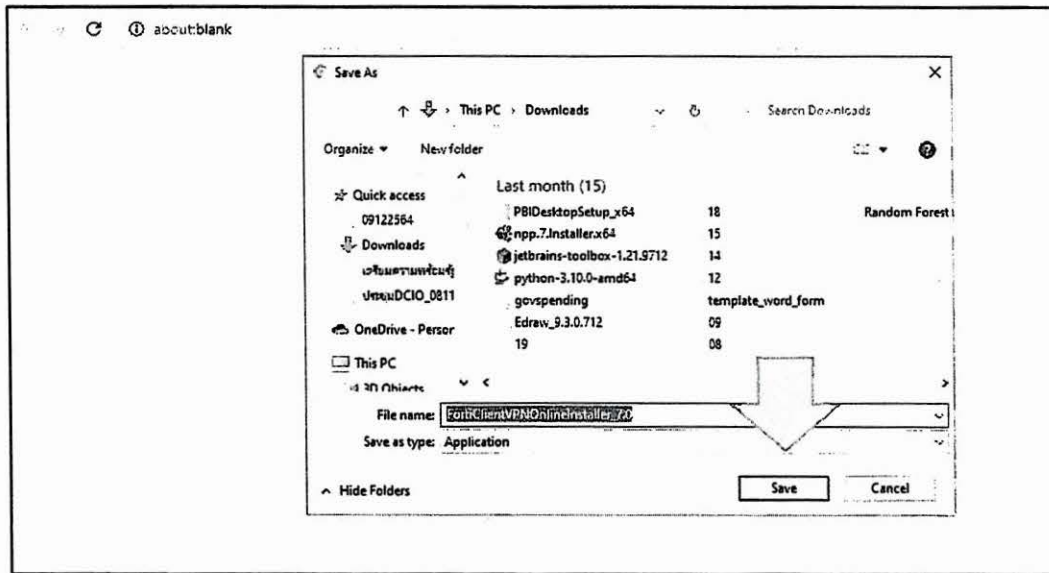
about:blank

Save As

This PC › Downloads

Search Downloads

Organize ▾ New folder

Quick access
09122564
Downloads
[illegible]
ประชุมDCIO_0811
OneDrive - Persor
This PC
3D Objects

Last month (15)

| | | |
|---|---|---|
| PBIDesktopSetup_x64 | 18 | Random Forest |
| npp.7.Installer.x64 | 15 | |
| jetbrains-toolbox-1.21.9712 | 14 | |
| python-3.10.0-amd64 | 12 | |
| govspending | template_word_form | |
| Edraw_9.3.0.712 | 09 | |
| 19 | 08 | |

File name: FortiClientVPNOnlineInstaller_7.0

Save as type: Application

Hide Folders

Save

Cancel